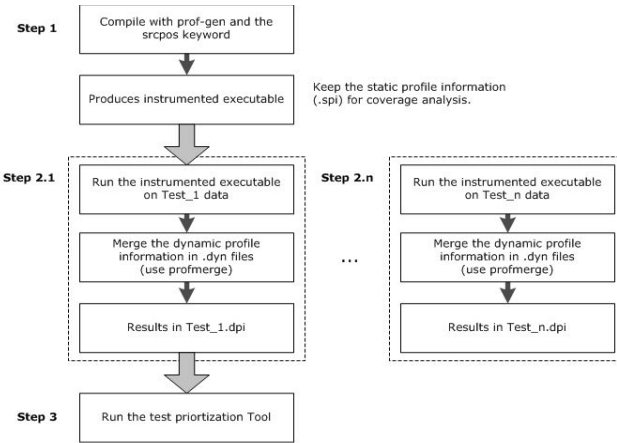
Step 1

Compile with prof-gen and the srcpos keyword

Produces instrumented executable

Keep the static profile information (.spi) for coverage analysis.

Step 2.1

Run the instrumented executable on Test_1 data

Merge the dynamic profile information in .dyn files (use profmerge)

Results in Test_1.dpi

...

Step 2.n

Run the instrumented executable on Test_n data

Merge the dynamic profile information in .dyn files (use profmerge)

Results in Test_n.dpi

Step 3

Run the test priortization Tool